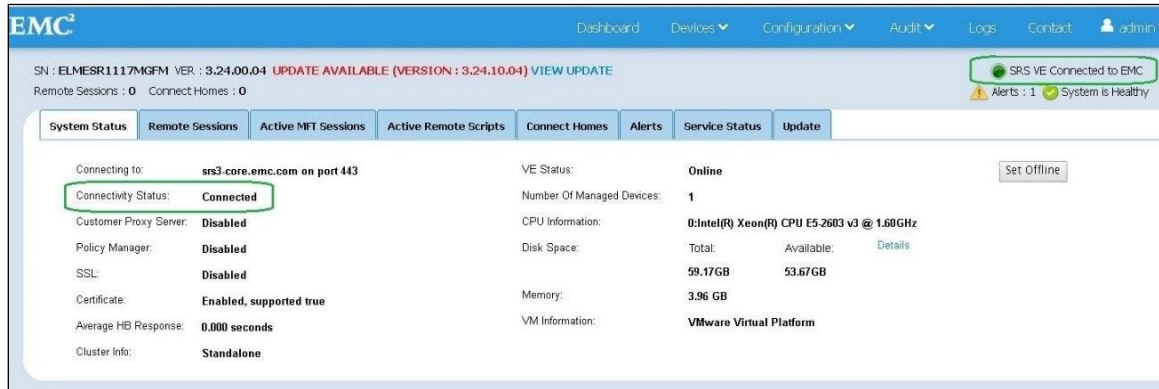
EMC$^2$

Dashboard Devices Configuration Audit Logs Contact admin

SN : ELMESR1117MGFM VER : 3.24.00.04 UPDATE AVAILABLE (VERSION : 3.24.10.04) VIEW UPDATE

Remote Sessions : 0 Connect Homes : 0

SRS VE Connected to EMC

Alerts : 1 System is Healthy

System Status | Remote Sessions | Active MFT Sessions | Active Remote Scripts | Connect Homes | Alerts | Service Status | Update

Connecting to: srs3-core.emc.com on port 443

Connectivity Status: Connected

Customer Proxy Server: Disabled

Policy Manager: Disabled

SSL: Disabled

Certificate: Enabled, supported true

Average HB Response: 0.000 seconds

Cluster Info: Standalone

VE Status: Online

Set Offline

Number Of Managed Devices: 1

CPU Information: 0:Intel(R) Xeon(R) CPU E5-2603 v3 @ 1.60GHz

Disk Space: Total: Available: Details

59.17GB 53.67GB

Memory: 3.96 GB

VM Information: VMware Virtual Platform